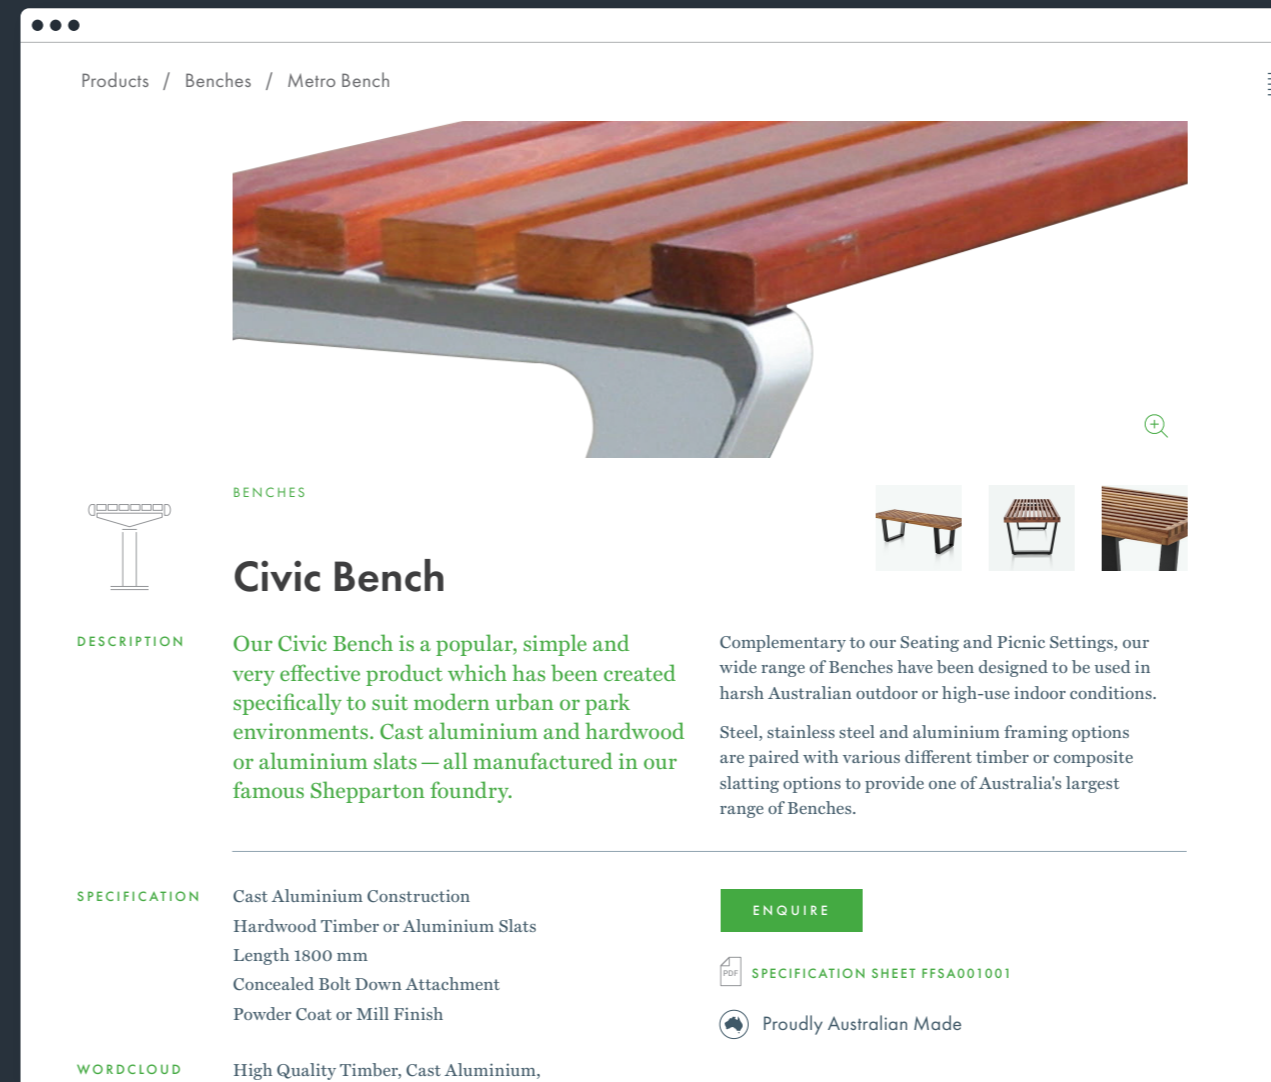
Products / Benches / Metro Bench

BENCHES

Civic Bench

DESCRIPTION

Our Civic Bench is a popular, simple and very effective product which has been created specifically to suit modern urban or park environments. Cast aluminium and hardwood or aluminium slats — all manufactured in our famous Shepparton foundry.

Complementary to our Seating and Picnic Settings, our wide range of Benches have been designed to be used in harsh Australian outdoor or high-use indoor conditions.

Steel, stainless steel and aluminium framing options are paired with various different timber or composite slatting options to provide one of Australia's largest range of Benches.

SPECIFICATION

Cast Aluminium Construction
Hardwood Timber or Aluminium Slats
Length 1800 mm
Concealed Bolt Down Attachment
Powder Coat or Mill Finish

ENQUIRE

PDF SPECIFICATION SHEET FFSA001001

Proudly Australian Made

WORDCLOUD

High Quality Timber, Cast Aluminium,